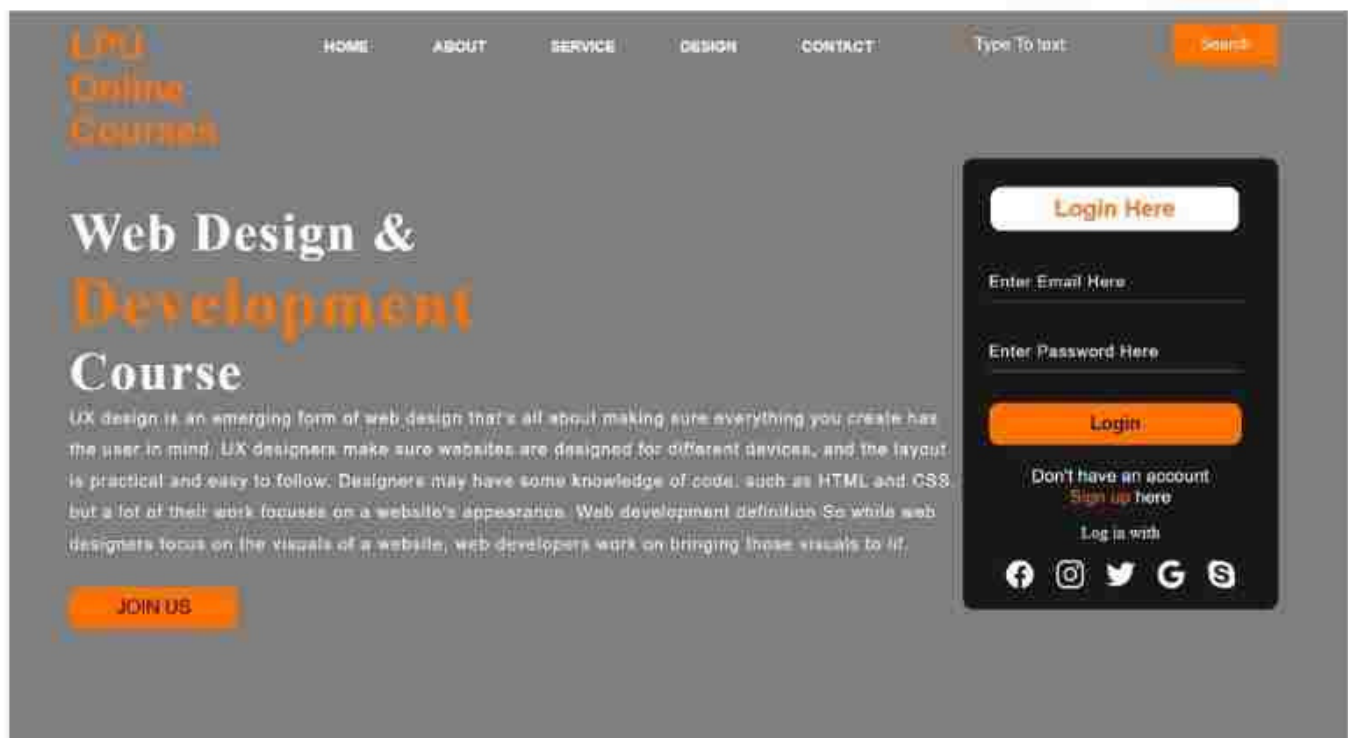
LPU
Online
Courses

HOME ABOUT SERVICE DESIGN CONTACT

Type To text

Search

Web Design &
Development
Course

UX design is an emerging form of web design that's all about making sure everything you create has the user in mind. UX designers make sure websites are designed for different devices, and the layout is practical and easy to follow. Designers may have some knowledge of code, such as HTML and CSS but a lot of their work focuses on a website's appearance. Web development definition So while web designers focus on the visuals of a website, web developers work on bringing those visuals to lif.

JOIN US

Login Here

Enter Email Here

Enter Password Here

Login

Don't have an account
Sign up here

Log in with